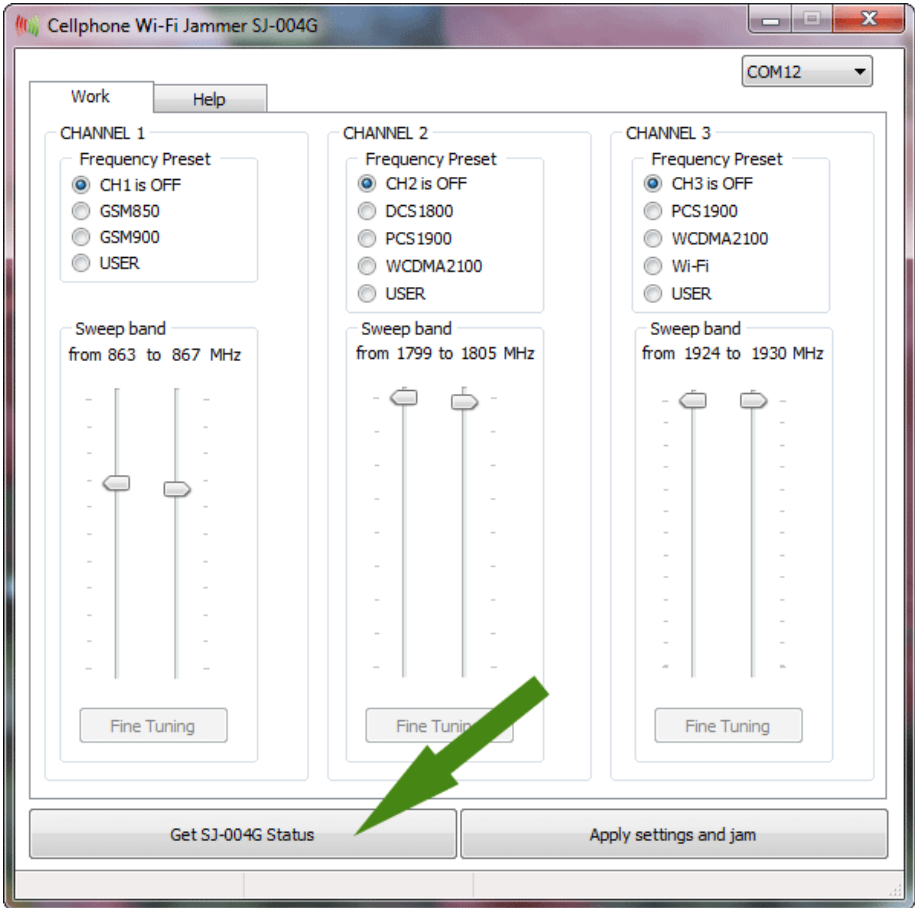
Cellphone Wi-Fi Jammer SJ-004G

COM12

Work

Help

CHANNEL 1

Frequency Preset

CH1 is OFF

GSM850

GSM900

USER

Sweep band

from 863 to 867 MHz

Fine Tuning

CHANNEL 2

Frequency Preset

CH2 is OFF

DCS1800

PCS1900

WCDMA2100

USER

Sweep band

from 1799 to 1805 MHz

Fine Tunin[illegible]

CHANNEL 3

Frequency Preset

CH3 is OFF

PCS1900

WCDMA2100

Wi-Fi

USER

Sweep band

from 1924 to 1930 MHz

Fine Tuning

Get SJ-004G Status

Apply settings and jam